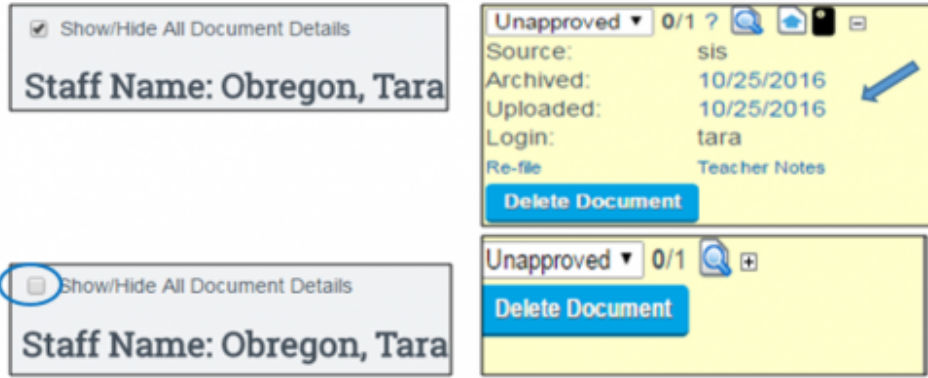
Show/Hide All Document Details

Staff Name: Obregon, Tara

Unapproved ▼ 0/1 ?

Source: sis
Archived: 10/25/2016
Uploaded: 10/25/2016
Login: tara
Re-file Teacher Notes

Delete Document

Show/Hide All Document Details

Staff Name: Obregon, Tara

Unapproved ▼ 0/1

Delete Document